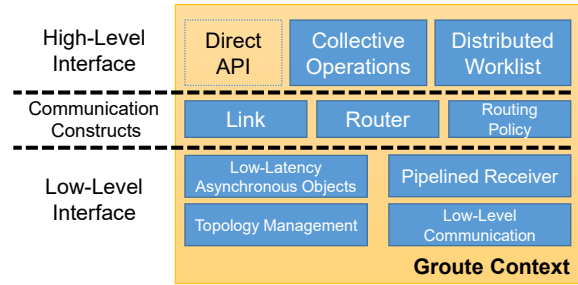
High-Level Interface

Direct API

Collective Operations

Distributed Worklist

Communication Constructs

Link

Router

Routing Policy

Low-Level Interface

Low-Latency Asynchronous Objects

Pipelined Receiver

Topology Management

Low-Level Communication

Groute Context